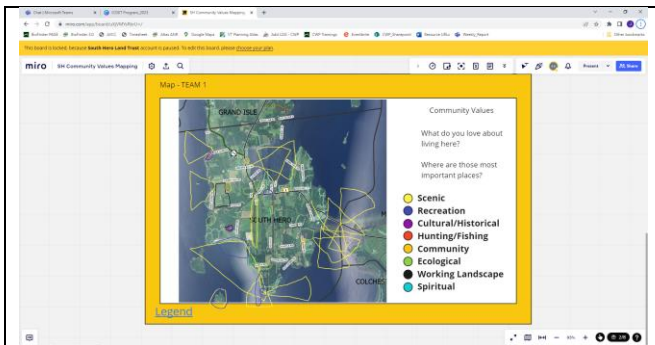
Chat | Microsoft Teams
CORP Program_2023
SH Community Values Mapping

miro.com/app/board/

This board is locked, because South Hero Land Trust account is paused. To edit this board, please choose your plan.

miro SH Community Values Mapping

Present
Share

Map - TEAM 1

GRAND ISLE

SOUTH HERO

COLCHE

Community Values

What do you love about living here?

Where are those most important places?

Scenic
Recreation
Cultural/Historical
Hunting/Fishing
Community
Ecological
Working Landscape
Spiritual

Legend